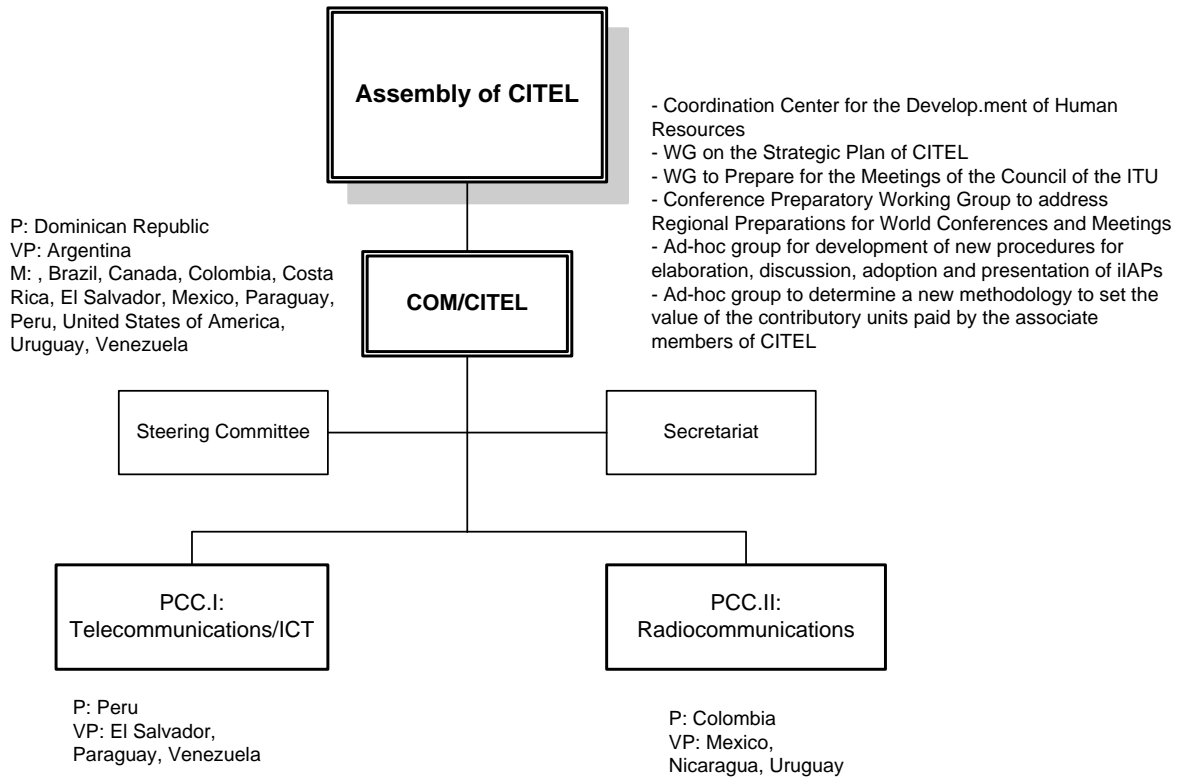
Assembly of CITEL

- Coordination Center for the Develop.ment of Human Resources
- WG on the Strategic Plan of CITEL
- WG to Prepare for the Meetings of the Council of the ITU
- Conference Preparatory Working Group to address Regional Preparations for World Conferences and Meetings
- Ad-hoc group for development of new procedures for elaboration, discussion, adoption and presentation of iIAPs
- Ad-hoc group to determine a new methodology to set the value of the contributory units paid by the associate members of CITEL

P: Dominican Republic
VP: Argentina
M: , Brazil, Canada, Colombia, Costa Rica, El Salvador, Mexico, Paraguay, Peru, United States of America, Uruguay, Venezuela

COM/CITEL

Steering Committee

Secretariat

PCC.I: Telecommunications/ICT

PCC.II: Radiocommunications

P: Peru
VP: El Salvador, Paraguay, Venezuela

P: Colombia
VP: Mexico, Nicaragua, Uruguay